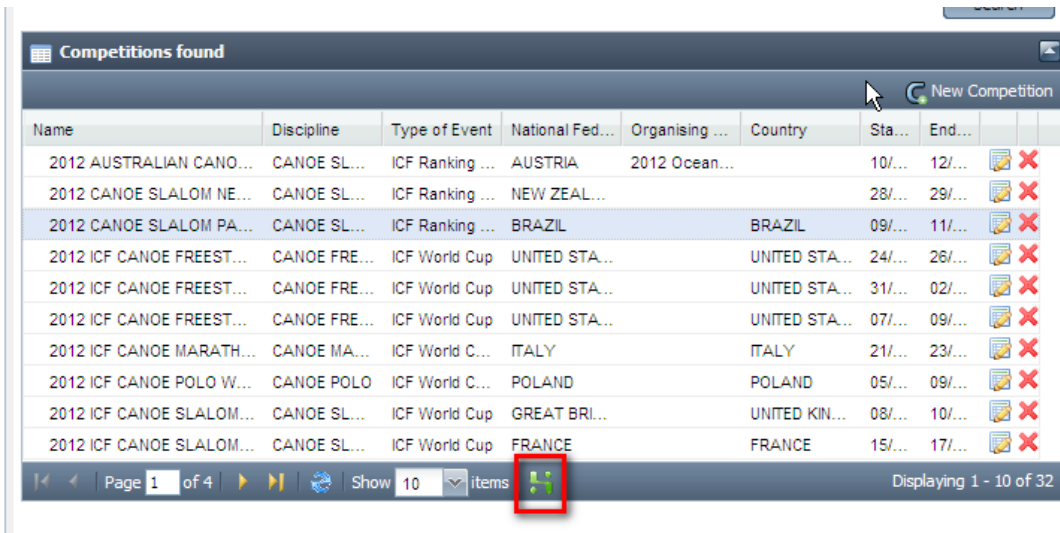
Search

Competitions found

New Competition

| Name | Discipline | Type of Event | National Fed... | Organising ... | Country | Sta... | End... |
|---|---|---|---|---|---|---|---|
| 2012 AUSTRALIAN CANO... | CANOE SL... | ICF Ranking ... | AUSTRIA | 2012 Ocean... | | 10/... | 12/... |
| 2012 CANOE SLALOM NE... | CANOE SL... | ICF Ranking ... | NEW ZEAL... | | | 28/... | 29/... |
| 2012 CANOE SLALOM PA... | CANOE SL... | ICF Ranking ... | BRAZIL | | BRAZIL | 09/... | 11/... |
| 2012 ICF CANOE FREEST... | CANOE FRE... | ICF World Cup | UNITED STA... | | UNITED STA... | 24/... | 26/... |
| 2012 ICF CANOE FREEST... | CANOE FRE... | ICF World Cup | UNITED STA... | | UNITED STA... | 31/... | 02/... |
| 2012 ICF CANOE FREEST... | CANOE FRE... | ICF World Cup | UNITED STA... | | UNITED STA... | 07/... | 09/... |
| 2012 ICF CANOE MARATH... | CANOE MA... | ICF World C... | ITALY | | ITALY | 21/... | 23/... |
| 2012 ICF CANOE POLO W... | CANOE POLO | ICF World C... | POLAND | | POLAND | 05/... | 09/... |
| 2012 ICF CANOE SLALOM... | CANOE SL... | ICF World Cup | GREAT BRI... | | UNITED KIN... | 08/... | 10/... |
| 2012 ICF CANOE SLALOM... | CANOE SL... | ICF World Cup | FRANCE | | FRANCE | 15/... | 17/... |

Page 1 of 4 | Show 10 items | Displaying 1 - 10 of 32